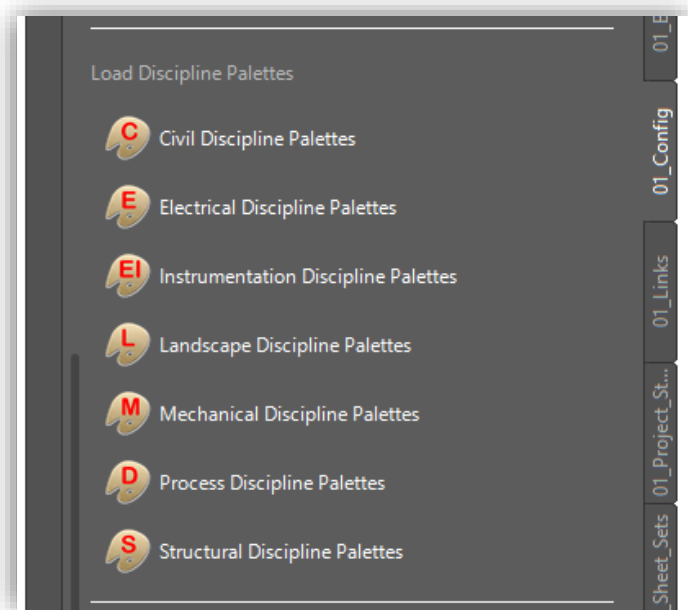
Load Discipline Palettes

C Civil Discipline Palettes

E Electrical Discipline Palettes

EI Instrumentation Discipline Palettes

L Landscape Discipline Palettes

M Mechanical Discipline Palettes

D Process Discipline Palettes

S Structural Discipline Palettes

01_B

01_Config

01_Links

01_Project_St...

Sheet_Sets